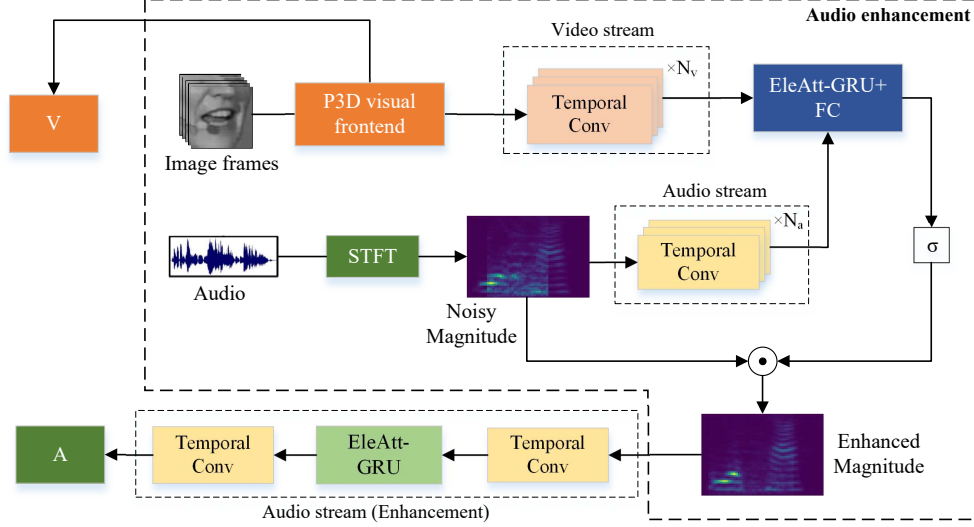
Audio enhancement

Video stream

V

Image frames

P3D visual frontend

Temporal Conv

$\times N_v$

EleAtt-GRU+ FC

Audio stream

$\times N_a$

Audio

STFT

Noisy Magnitude

Temporal Conv

σ

⊙

A

Temporal Conv

EleAtt-GRU

Temporal Conv

Enhanced Magnitude

Audio stream (Enhancement)